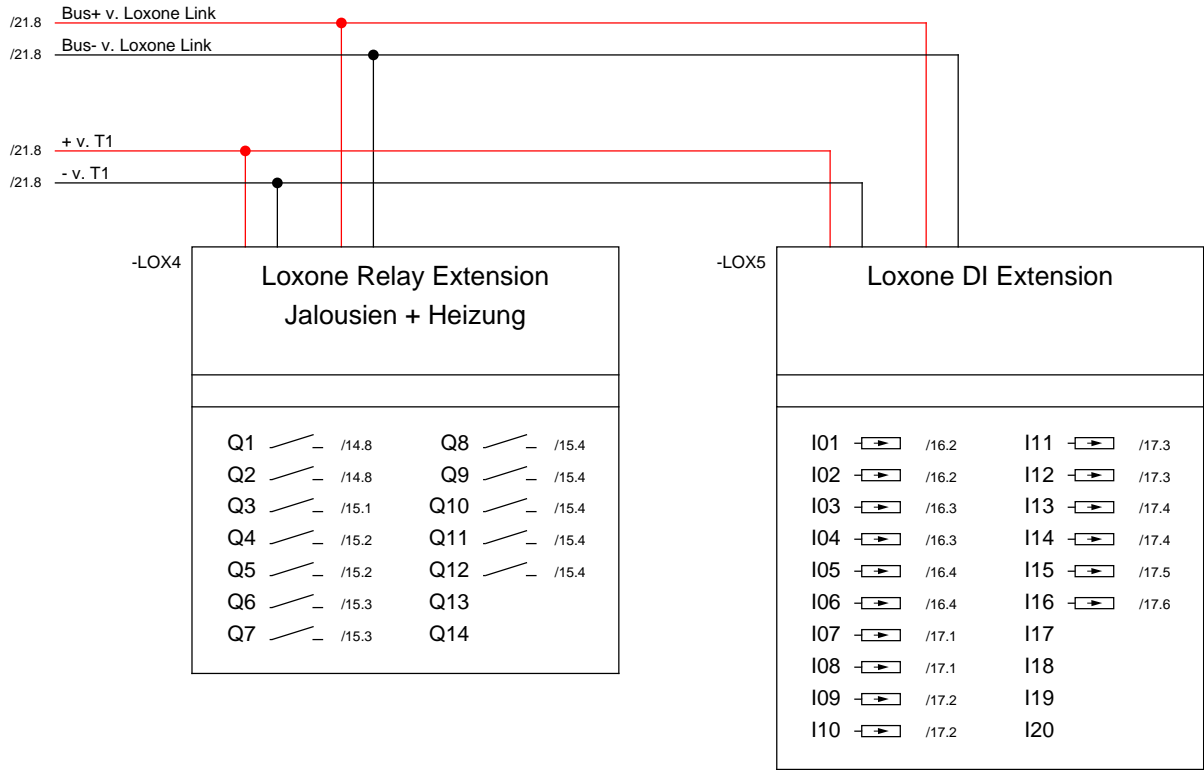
/21.8 Bus+ v. Loxone Link
/21.8 Bus- v. Loxone Link
/21.8 + v. T1
/21.8 - v. T1

-LOX4
Loxone Relay Extension
Jalousien + Heizung

Q1 /14.8
Q2 /14.8
Q3 /15.1
Q4 /15.2
Q5 /15.2
Q6 /15.3
Q7 /15.3
Q8 /15.4
Q9 /15.4
Q10 /15.4
Q11 /15.4
Q12 /15.4
Q13
Q14

-LOX5
Loxone DI Extension

I01 /16.2
I02 /16.2
I03 /16.3
I04 /16.3
I05 /16.4
I06 /16.4
I07 /17.1
I08 /17.1
I09 /17.2
I10 /17.2
I11 /17.3
I12 /17.3
I13 /17.4
I14 /17.4
I15 /17.5
I16 /17.6
I17
I18
I19
I20